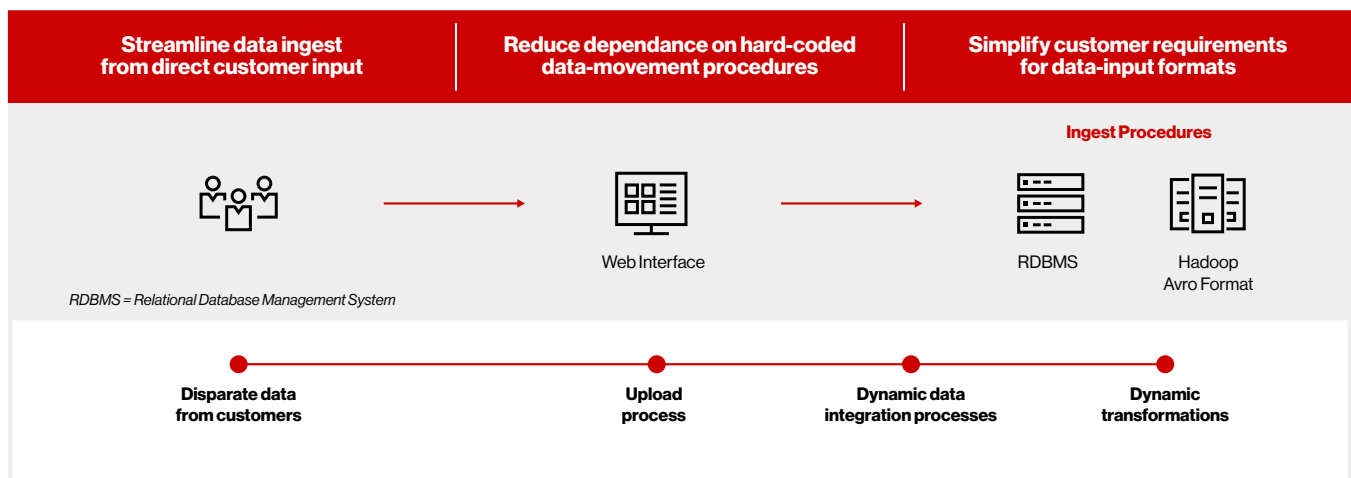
Streamline data ingest from direct customer input

Reduce dependance on hard-coded data-movement procedures

Simplify customer requirements for data-input formats

Ingest Procedures

Web Interface

RDBMS

Hadoop Avro Format

RDBMS = Relational Database Management System

Disparate data from customers

Upload process

Dynamic data integration processes

Dynamic transformations